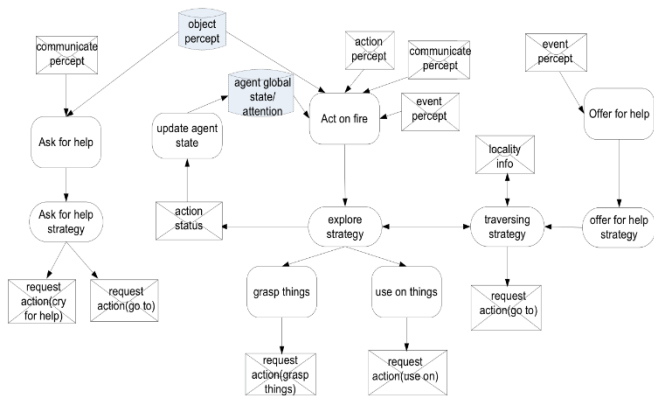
object percept

communicate percept

action percept

communicate percept

event percept

agent global state/ attention

Ask for help

update agent state

Act on fire

event percept

Offer for help

locality info

Ask for help strategy

action status

explore strategy

traversing strategy

offer for help strategy

request action(cry for help)

request action(go to)

grasp things

use on things

request action(go to)

request action(grasp things)

request action(use on)